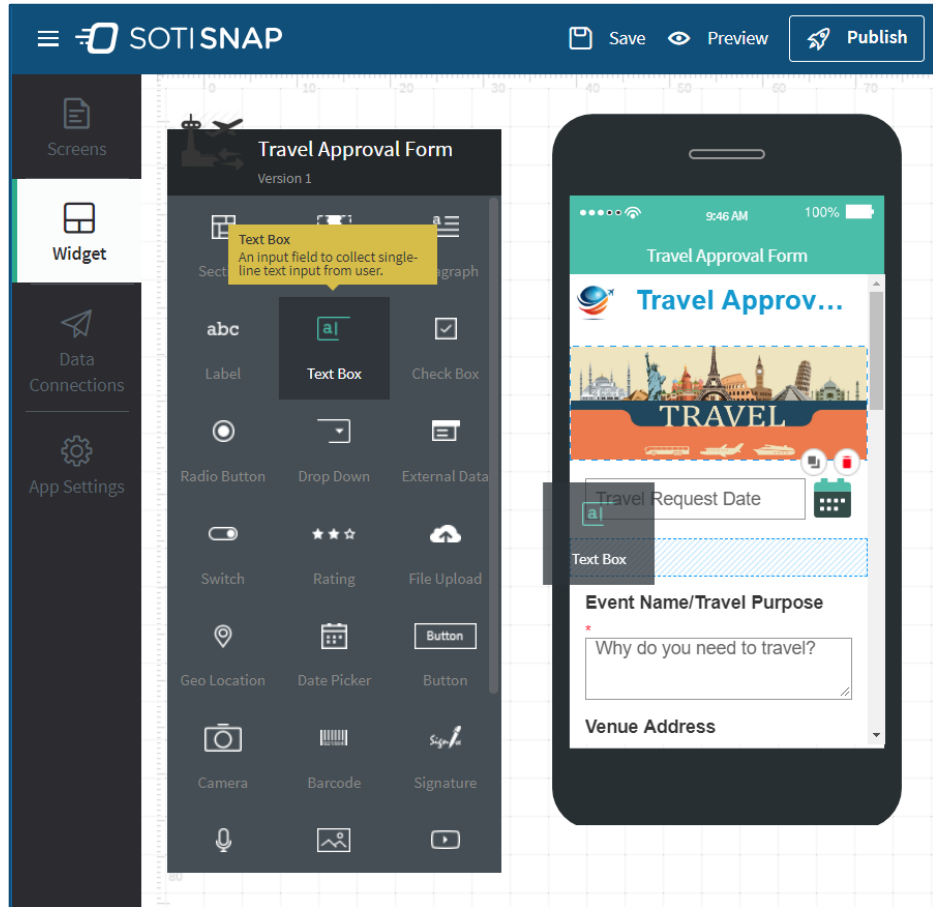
SOTI SNAP

Save
Preview
Publish

Screens
Widget
Data Connections
App Settings

10
20
30
40
50
60
70

Travel Approval Form
Version 1

Text Box
An input field to collect single-line text input from user.

Sect
agraph

abc
Label
Text Box
Check Box
Radio Button
Drop Down
External Data
Switch
Rating
File Upload
Geo Location
Date Picker
Button
Button
Camera
Barcode
Signature

80

9:46 AM
100%
Travel Approval Form
Travel Approv...
TRAVEL
Travel Request Date
Text Box
Event Name/Travel Purpose
*
Why do you need to travel?
Venue Address